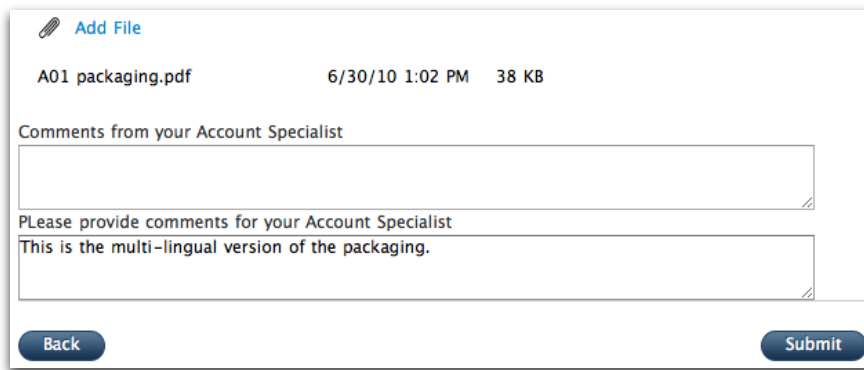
Add File

A01 packaging.pdf 6/30/10 1:02 PM 38 KB

Comments from your Account Specialist

PLease provide comments for your Account Specialist

This is the multi-lingual version of the packaging.

Back

Submit